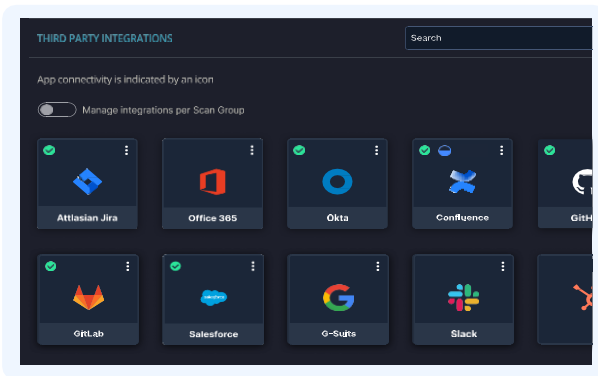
THIRD PARTY INTEGRATIONS

Search

App connectivity is indicated by an icon

Manage integrations per Scan Group

Atlassian Jira

Office 365

Okta

Confluence

GitH

GitLab

salesforce

Salesforce

G-Suits

Slack